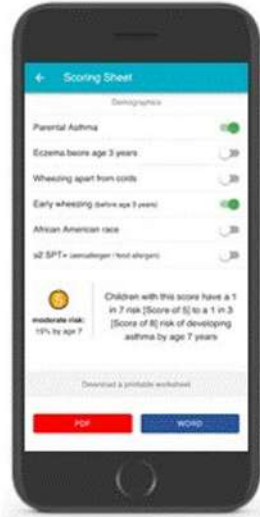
← Scoring Sheet

Demographics

Parental Asthma

Eczema before age 3 years

Wheezing apart from colds

Early wheezing (before age 3 years)

African American race

≥2 SPT+ (aeroallergen / food allergen)

6

moderate risk:

19% by age 7

Children with this score have a 1 in 7 risk [Score of 5] to a 1 in 3 [Score of 8] risk of developing asthma by age 7 years

Download a printable worksheet

PDF

WORD